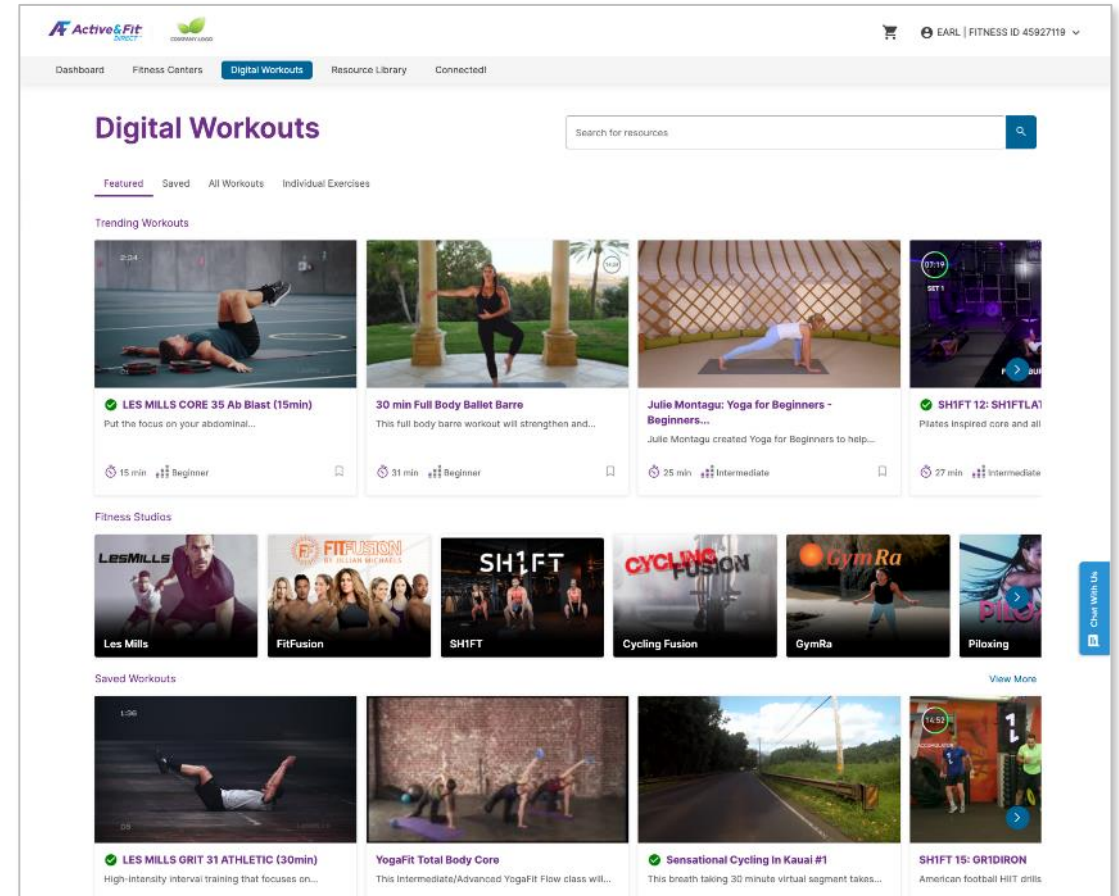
Active&Fit DIRECT COMPANY LOGO

EARL | FITNESS ID 45927119

Dashboard Fitness Centers Digital Workouts Resource Library Connected!

Digital Workouts

Search for resources

Featured Saved All Workouts Individual Exercises

Trending Workouts

LES MILLS CORE 35 Ab Blast (15min)
Put the focus on your abdominal...
15 min Beginner

30 min Full Body Ballet Barre
This full body barre workout will strengthen and...
31 min Beginner

Julie Montagu: Yoga for Beginners - Beginners...
Julie Montagu created Yoga for Beginners to help...
25 min Intermediate

SH1FT 12: SH1FTLA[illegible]
Pilates inspired core and all
27 min Intermediate

Fitness Studios

Les Mills
FitFusion
SH1FT
Cycling Fusion
GymRa
Piloxing

Chat With Us

Saved Workouts

View More

LES MILLS GRIT 31 ATHLETIC (30min)
High-intensity interval training that focuses on...

YogaFit Total Body Core
This intermediate/Advanced YogaFit Flow class will...

Sensational Cycling in Kauai #1
This breath taking 30 minute virtual segment takes...

SH1FT 15: GR1DIRON
American football HIIT drills